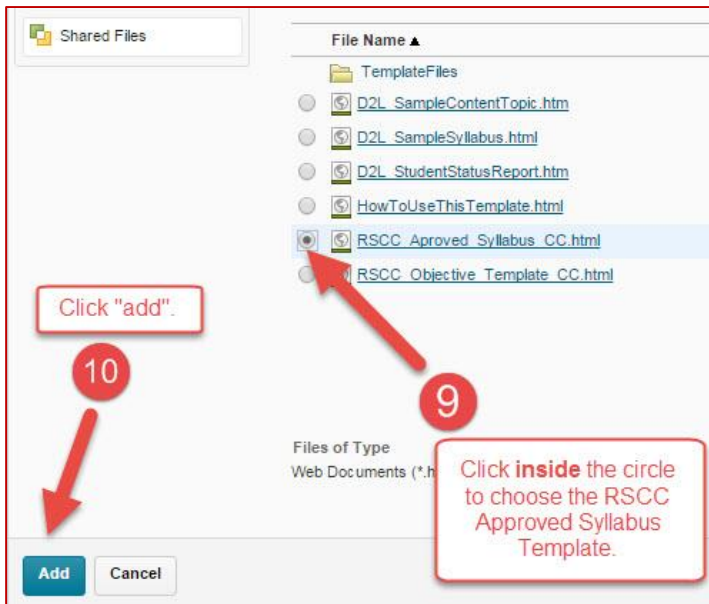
Shared Files

File Name ▲

TemplateFiles

D2L_SampleContentTopic.htm

D2L_SampleSyllabus.html

D2L_StudentStatusReport.htm

HowToUseThisTemplate.html

RSCC_Aproved_Syllabus_CC.html

RSCC_Objective_Template_CC.html

Click "add".

10

9

Files of Type

Web Documents (*.h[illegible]

Click **inside** the circle to choose the RSCC Approved Syllabus Template.

Add

Cancel